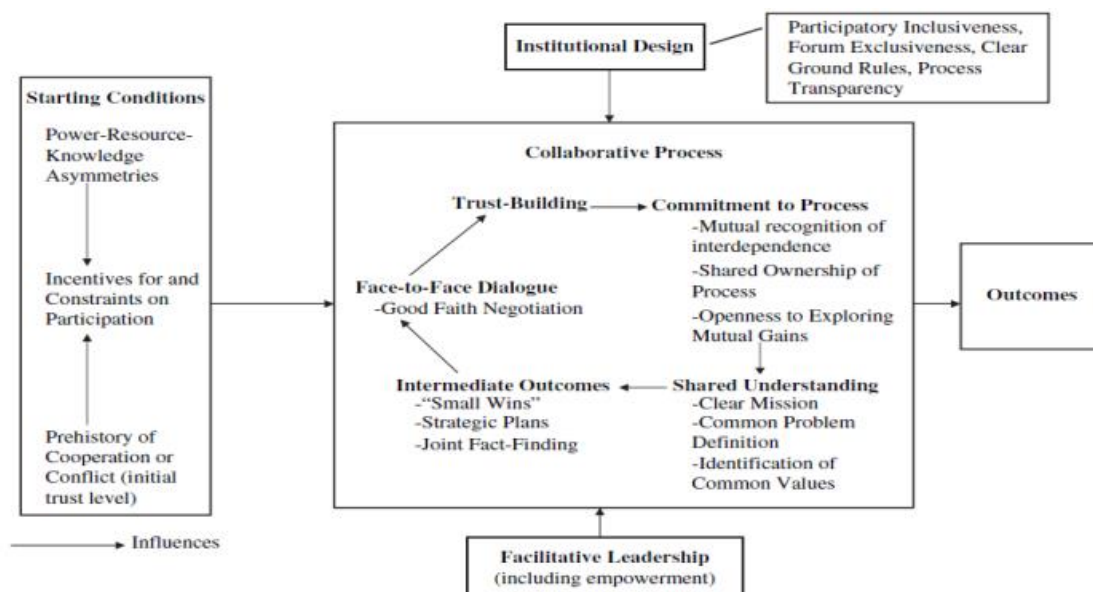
Institutional Design

Participatory Inclusiveness, Forum Exclusiveness, Clear Ground Rules, Process Transparency

Starting Conditions

Power-Resource-Knowledge Asymmetries

Incentives for and Constraints on Participation

Prehistory of Cooperation or Conflict (initial trust level)

Collaborative Process

Trust-Building

Commitment to Process
-Mutual recognition of interdependence
-Shared Ownership of Process
-Openness to Exploring Mutual Gains

Face-to-Face Dialogue
-Good Faith Negotiation

Shared Understanding
-Clear Mission
-Common Problem Definition
-Identification of Common Values

Intermediate Outcomes
-"Small Wins"
-Strategic Plans
-Joint Fact-Finding

Outcomes

Influences

Facilitative Leadership
(including empowerment)